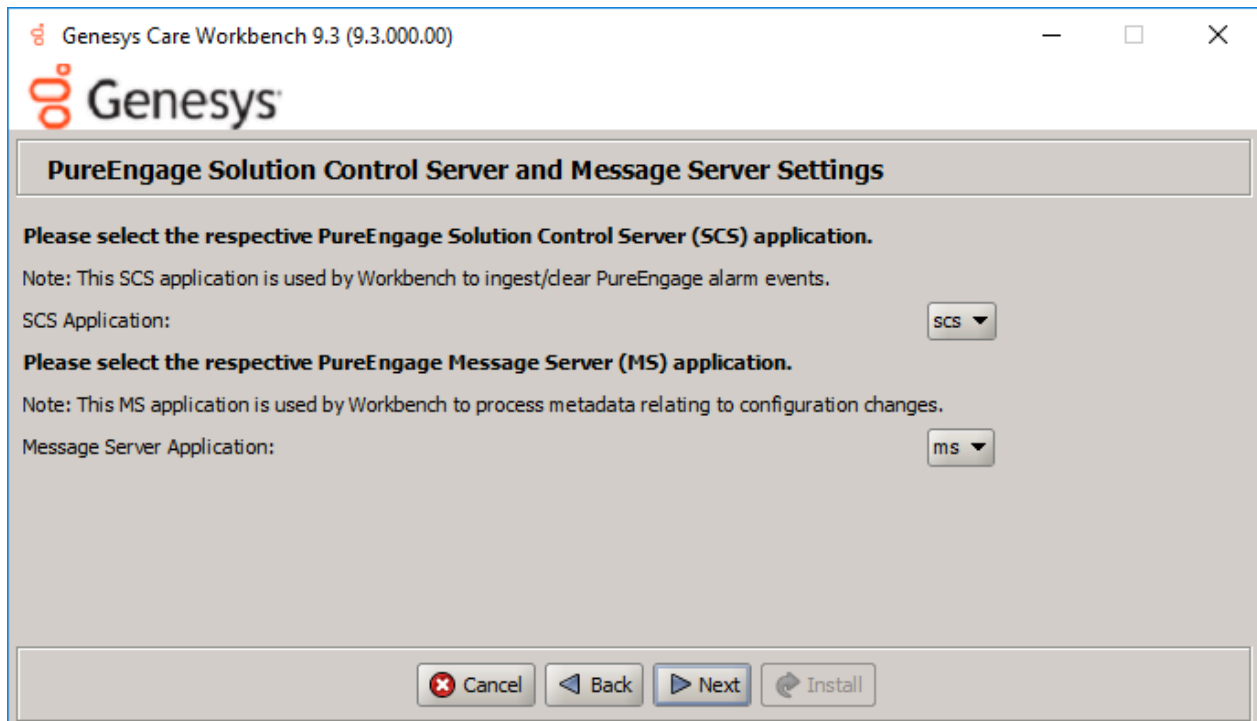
Genesys Care Workbench 9.3 (9.3.000.00)

Genesys

PureEngage Solution Control Server and Message Server Settings

Please select the respective PureEngage Solution Control Server (SCS) application.

Note: This SCS application is used by Workbench to ingest/clear PureEngage alarm events.

SCS Application: scs

Please select the respective PureEngage Message Server (MS) application.

Note: This MS application is used by Workbench to process metadata relating to configuration changes.

Message Server Application: ms

Cancel Back Next Install